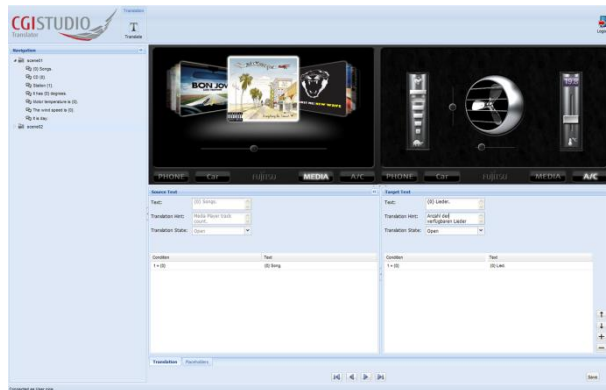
CGISTUDIO

Translator

Translation

T

Translate

Logo

Navigation

scene01

{0} Songs

CD {0}

Station {1}

It has {0} degrees

Motor temperature is {0}

The wind speed is {0}

It is day

scene02

BON JOV

PHONE Car FUJITSU MEDIA A/C

PHONE Car FUJITSU MEDIA A/C

Source Text

Text: {0} Songs

Translation Hint: Media Player track count

Translation State: Open

| Condition | Text |
|---|---|
| 1 = {0} | {0} Song |

Target Text

Text: {0} Lieder

Translation Hint: Anzahl der verfügbaren Lieder

Translation State: Open

| Condition | Text |
|---|---|
| 1 = {0} | {0} Lied |

Translation Placeholders

Save

Connected as User Icon